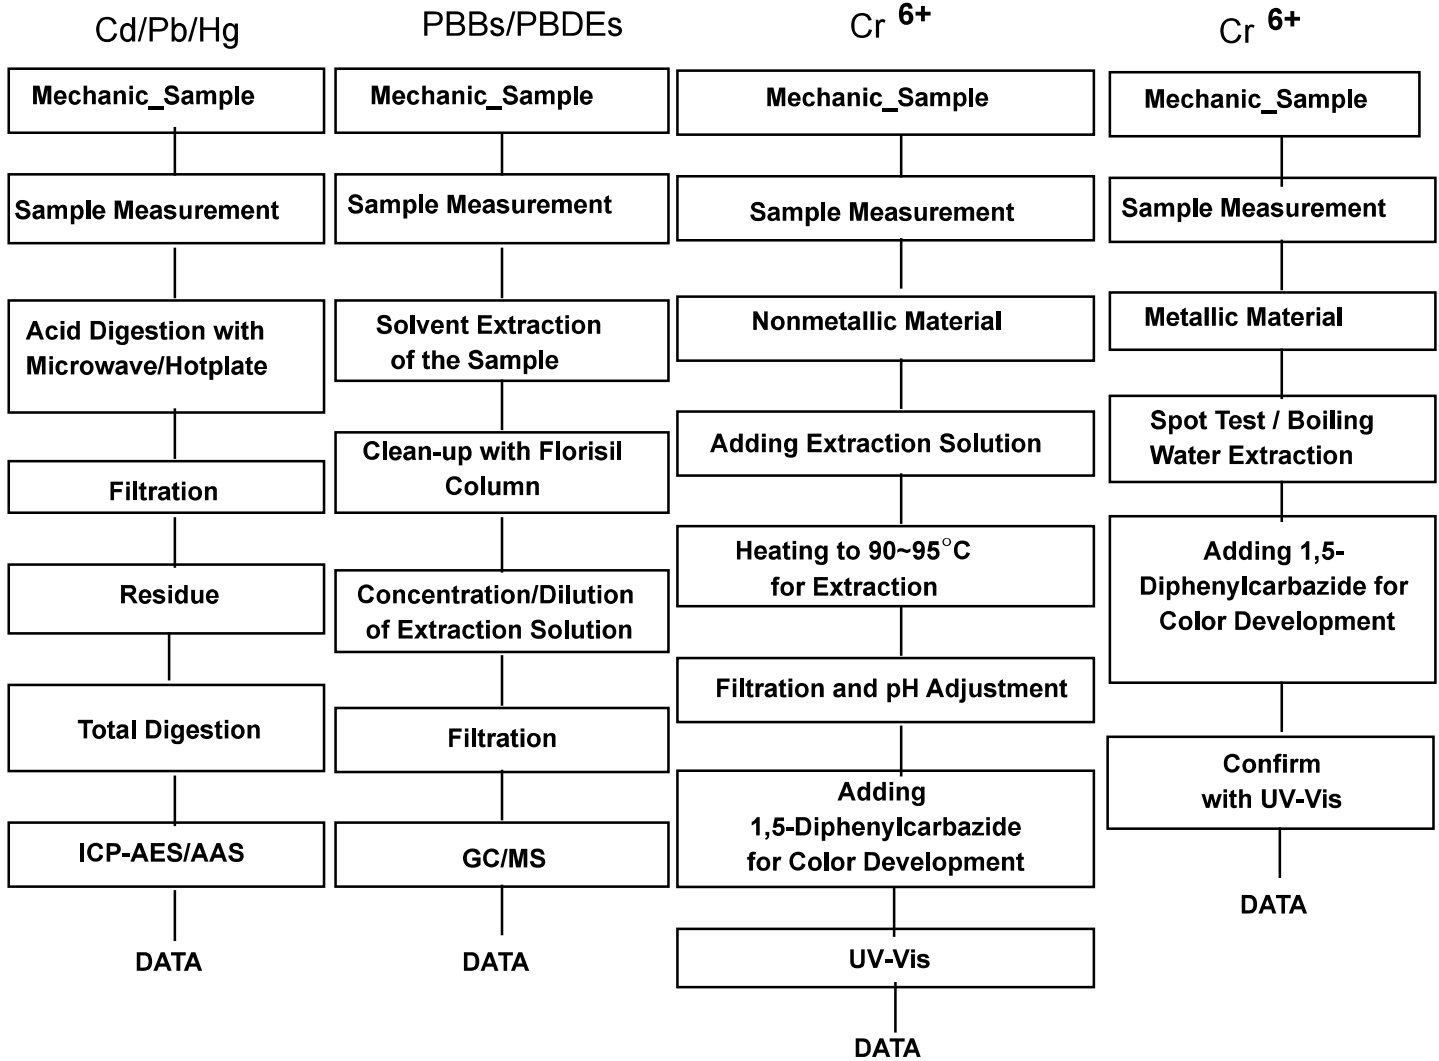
Cd/Pb/Hg

Mechanic_Sample

Sample Measurement

Acid Digestion with Microwave/Hotplate

Filtration

Residue

Total Digestion

ICP-AES/AAS

DATA

PBBs/PBDEs

Mechanic_Sample

Sample Measurement

Solvent Extraction of the Sample

Clean-up with Florisil Column

Concentration/Dilution of Extraction Solution

Filtration

GC/MS

DATA

Cr $^{6+}$

Mechanic_Sample

Sample Measurement

Nonmetallic Material

Adding Extraction Solution

Heating to 90~95°C for Extraction

Filtration and pH Adjustment

Adding 1,5-Diphenylcarbazide for Color Development

UV-Vis

DATA

Cr $^{6+}$

Mechanic_Sample

Sample Measurement

Metallic Material

Spot Test / Boiling Water Extraction

Adding 1,5-Diphenylcarbazide for Color Development

Confirm with UV-Vis

DATA